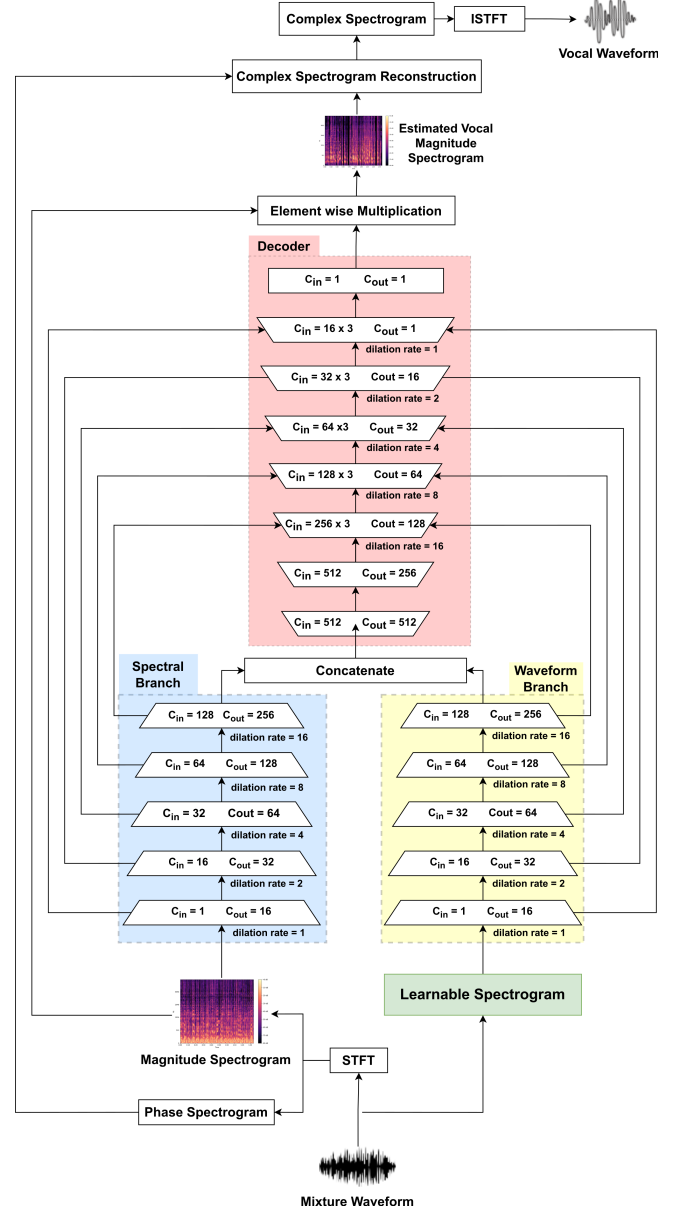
Complex Spectrogram

ISTFT

Vocal Waveform

Complex Spectrogram Reconstruction

Estimated Vocal Magnitude Spectrogram

Element wise Multiplication

Decoder

$C_{in}$ = 1 $C_{out}$ = 1

$C_{in}$ = 16 x 3 $C_{out}$ = 1

dilation rate = 1

$C_{in}$ = 32 x 3 Cout = 16

dilation rate = 2

$C_{in}$ = 64 x3 $C_{out}$ = 32

dilation rate = 4

$C_{in}$ = 128 x 3 Cout = 64

dilation rate = 8

$C_{in}$ = 256 x 3 Cout = 128

dilation rate = 16

$C_{in}$ = 512 $C_{out}$ = 256

$C_{in}$ = 512 $C_{out}$ = 512

Spectral Branch

Concatenate

Waveform Branch

$C_{in}$ = 128 $C_{out}$ = 256

dilation rate = 16

$C_{in}$ = 64 $C_{out}$ = 128

dilation rate = 8

$C_{in}$ = 32 Cout = 64

dilation rate = 4

$C_{in}$ = 16 $C_{out}$ = 32

dilation rate = 2

$C_{in}$ = 1 $C_{out}$ = 16

dilation rate = 1

$C_{in}$ = 128 $C_{out}$ = 256

dilation rate = 16

$C_{in}$ = 64 $C_{out}$ = 128

dilation rate = 8

$C_{in}$ = 32 Cout = 64

dilation rate = 4

$C_{in}$ = 16 $C_{out}$ = 32

dilation rate = 2

$C_{in}$ = 1 $C_{out}$ = 16

dilation rate = 1

Learnable Spectrogram

Magnitude Spectrogram

STFT

Phase Spectrogram

Mixture Waveform